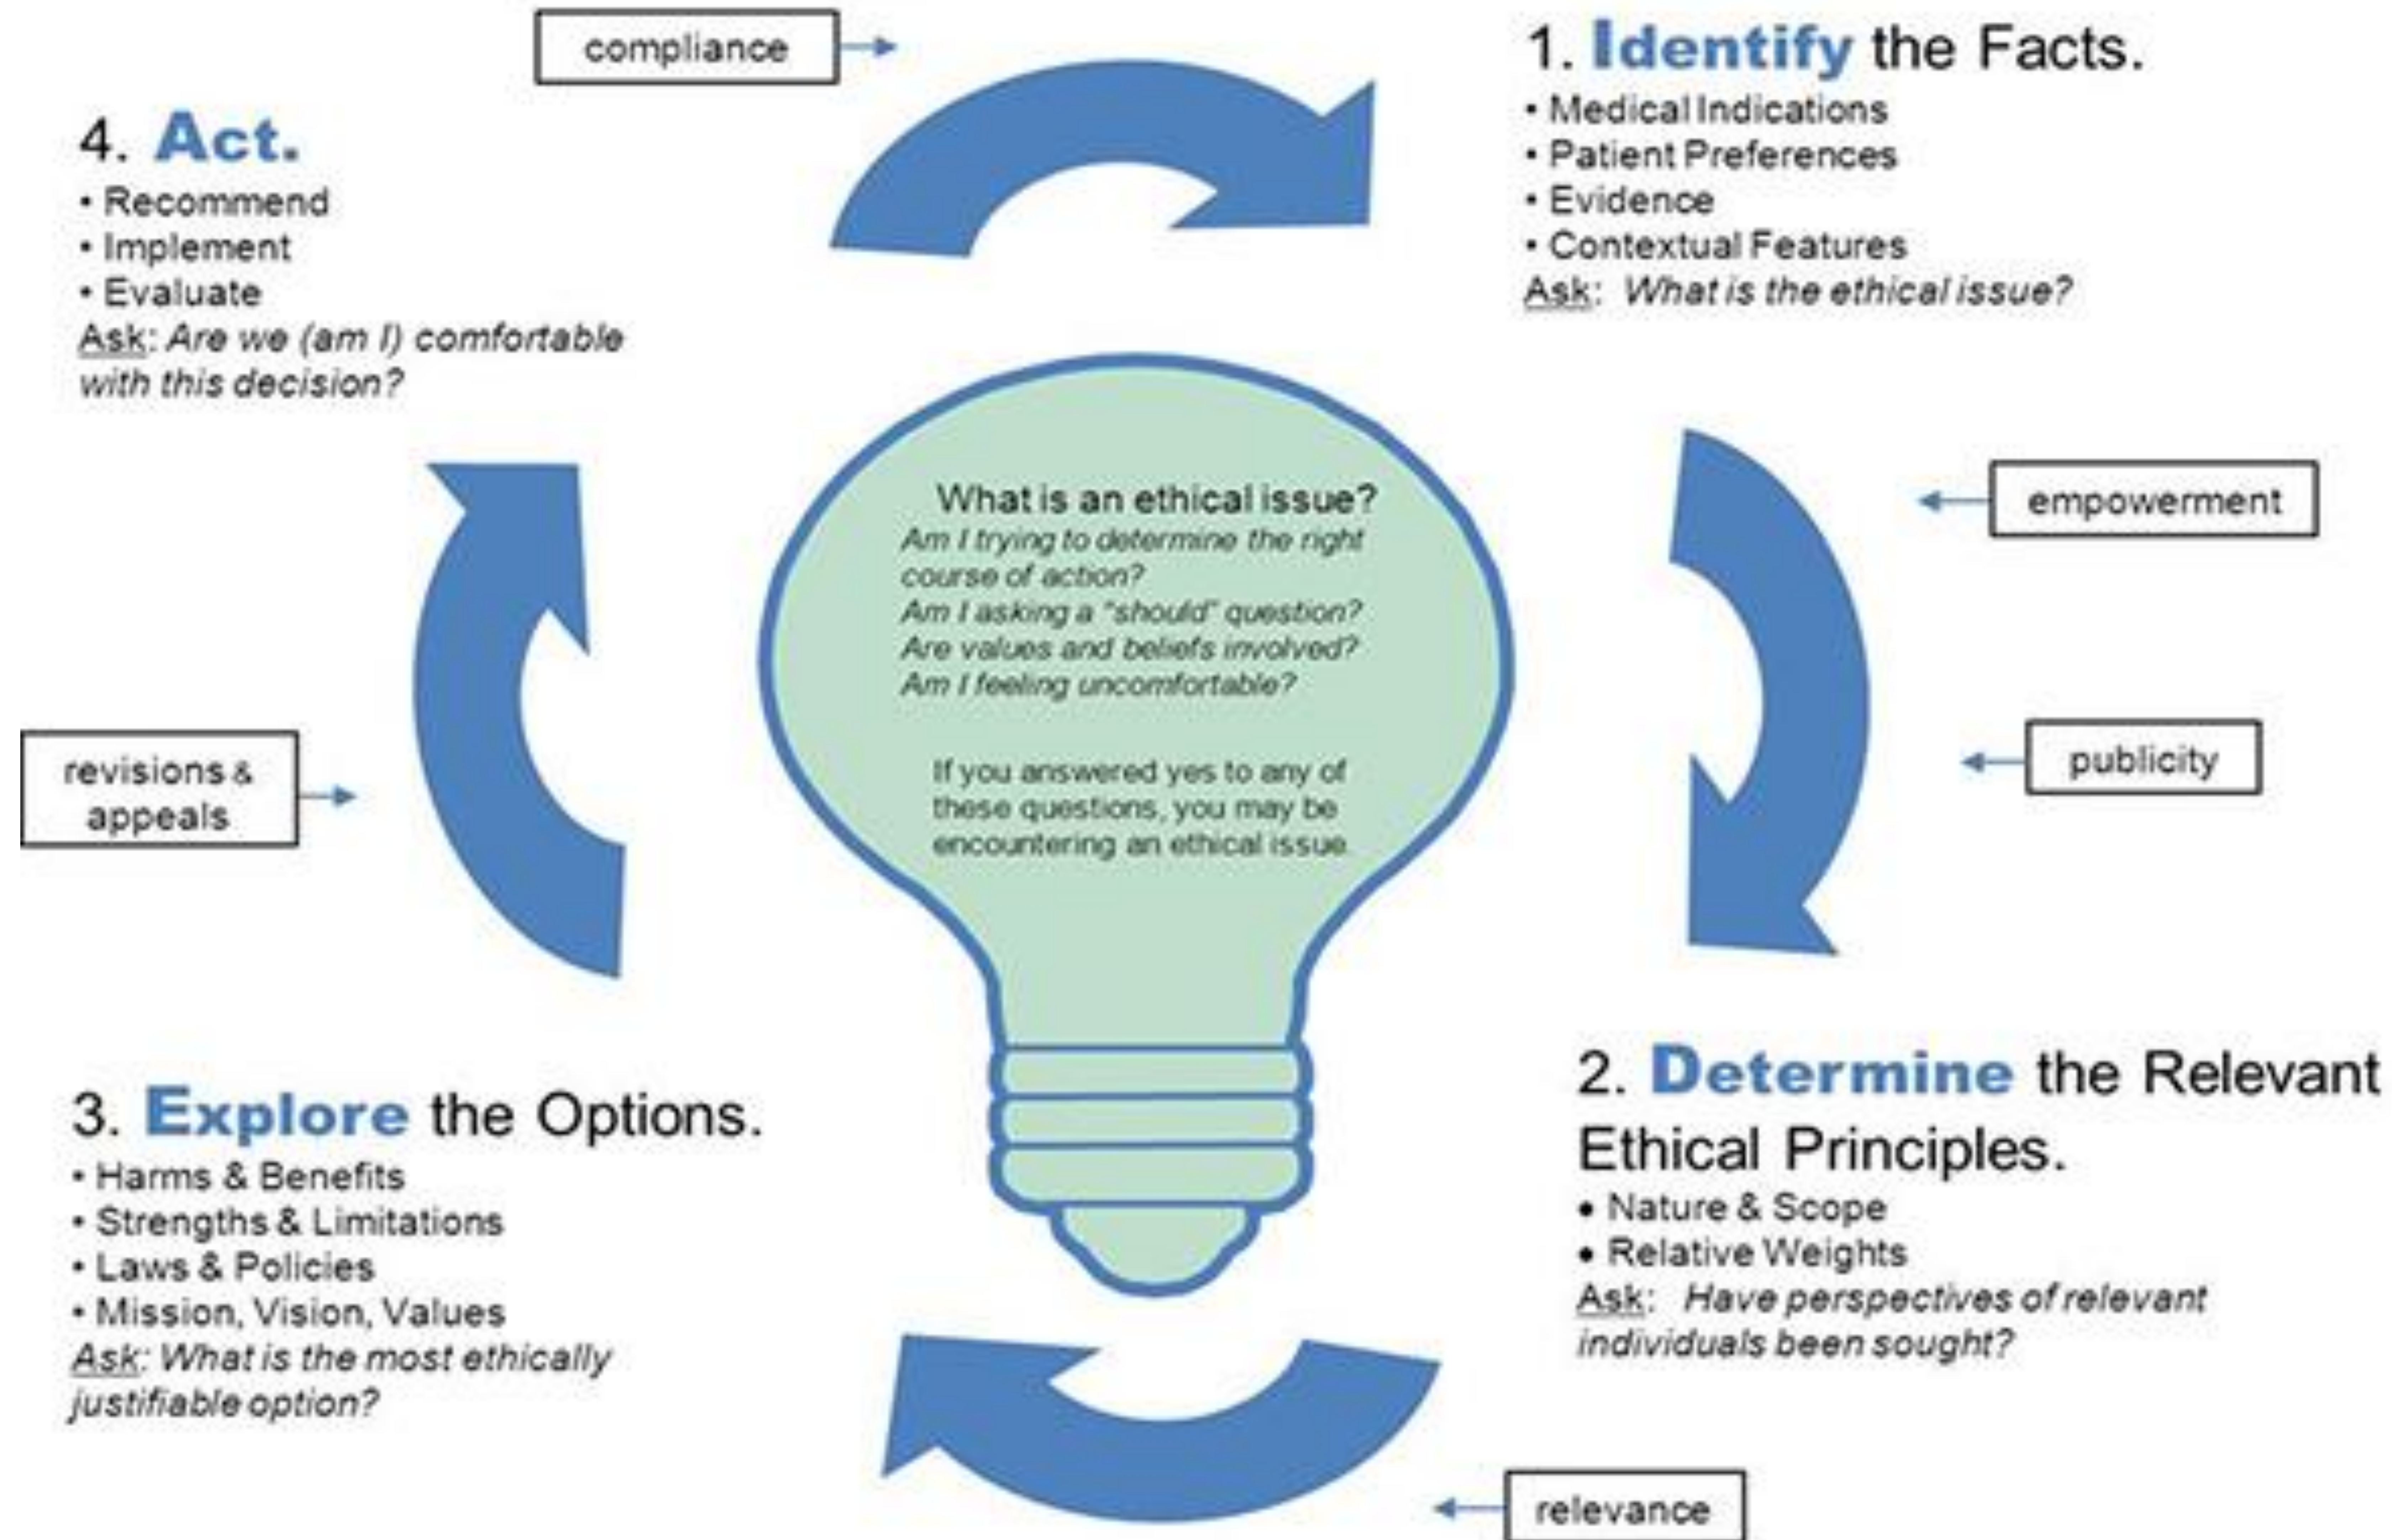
compliance

1. Identify the Facts.
• Medical Indications
• Patient Preferences
• Evidence
• Contextual Features
Ask: What is the ethical issue?

4. Act.
• Recommend
• Implement
• Evaluate
Ask: Are we (am I) comfortable with this decision?

What is an ethical issue?
Am I trying to determine the right course of action?
Am I asking a "should" question?
Are values and beliefs involved?
Am I feeling uncomfortable?

If you answered yes to any of these questions, you may be encountering an ethical issue.

empowerment

publicity

revisions & appeals

2. Determine the Relevant Ethical Principles.
• Nature & Scope
• Relative Weights
Ask: Have perspectives of relevant individuals been sought?

3. Explore the Options.
• Harms & Benefits
• Strengths & Limitations
• Laws & Policies
• Mission, Vision, Values
Ask: What is the most ethically justifiable option?

relevance